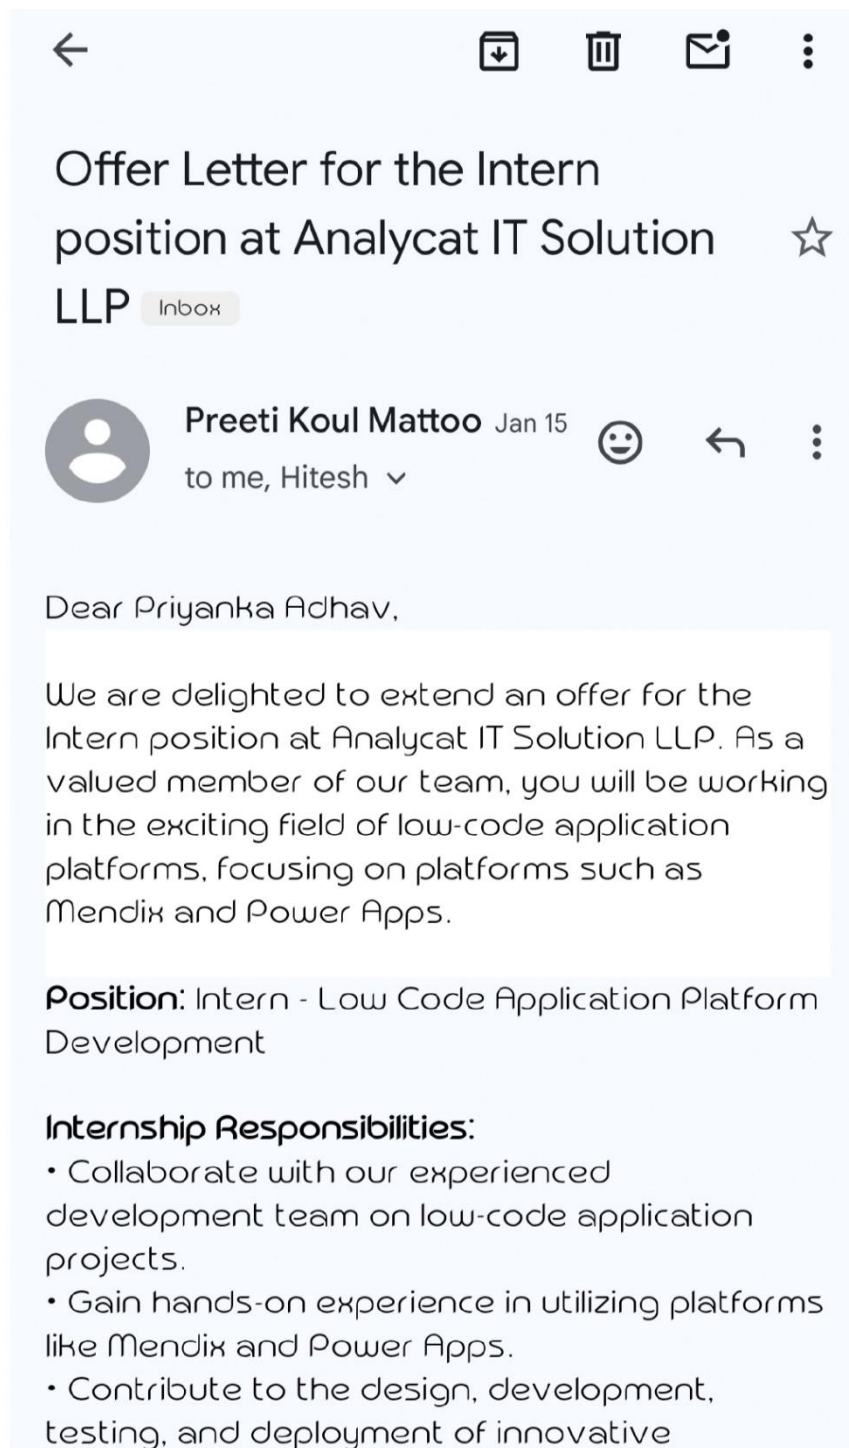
Offer Letter for the Intern position at Analycat IT Solution LLP Inbox

Preeti Koul Mattoo Jan 15
to me, Hitesh

Dear Priyanka Adhav,

We are delighted to extend an offer for the Intern position at Analycat IT Solution LLP. As a valued member of our team, you will be working in the exciting field of low-code application platforms, focusing on platforms such as Mendix and Power Apps.

Position: Intern - Low Code Application Platform Development

Internship Responsibilities:
• Collaborate with our experienced development team on low-code application projects.
• Gain hands-on experience in utilizing platforms like Mendix and Power Apps.
• Contribute to the design, development, testing, and deployment of innovative